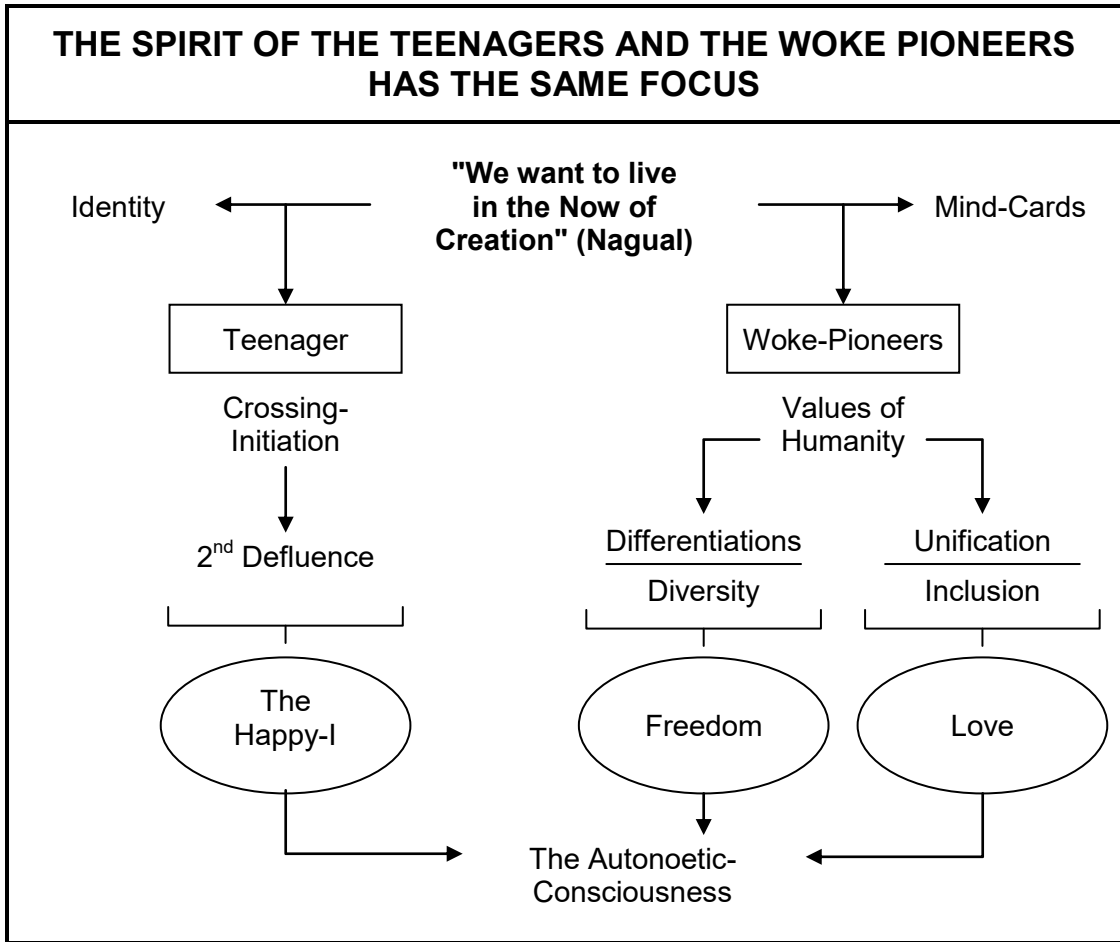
THE SPIRIT OF THE TEENAGERS AND THE WOKE PIONEERS HAS THE SAME FOCUS

Identity

"We want to live in the Now of Creation" (Nagual)

Mind-Cards

Teenager

Woke-Pioneers

Crossing-Initiation

Values of Humanity

$2^{nd}$ Defluence

Differentiations

Diversity

Unification

Inclusion

The Happy-I

Freedom

Love

The Autonoetic-Consciousness